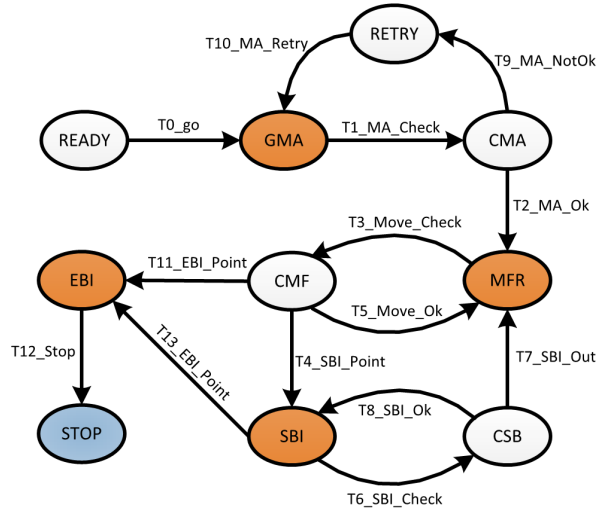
RETRY
T10_MA_Retry
T9_MA_NotOk
READY
T0_go
GMA
T1_MA_Check
CMA
T2_MA_Ok
T3_Move_Check
EBI
T11_EBI_Point
CMF
MFR
T5_Move_Ok
T13_EBI_Point
T12_Stop
T4_SBI_Point
T7_SBI_Out
T8_SBI_Ok
STOP
SBI
CSB
T6_SBI_Check